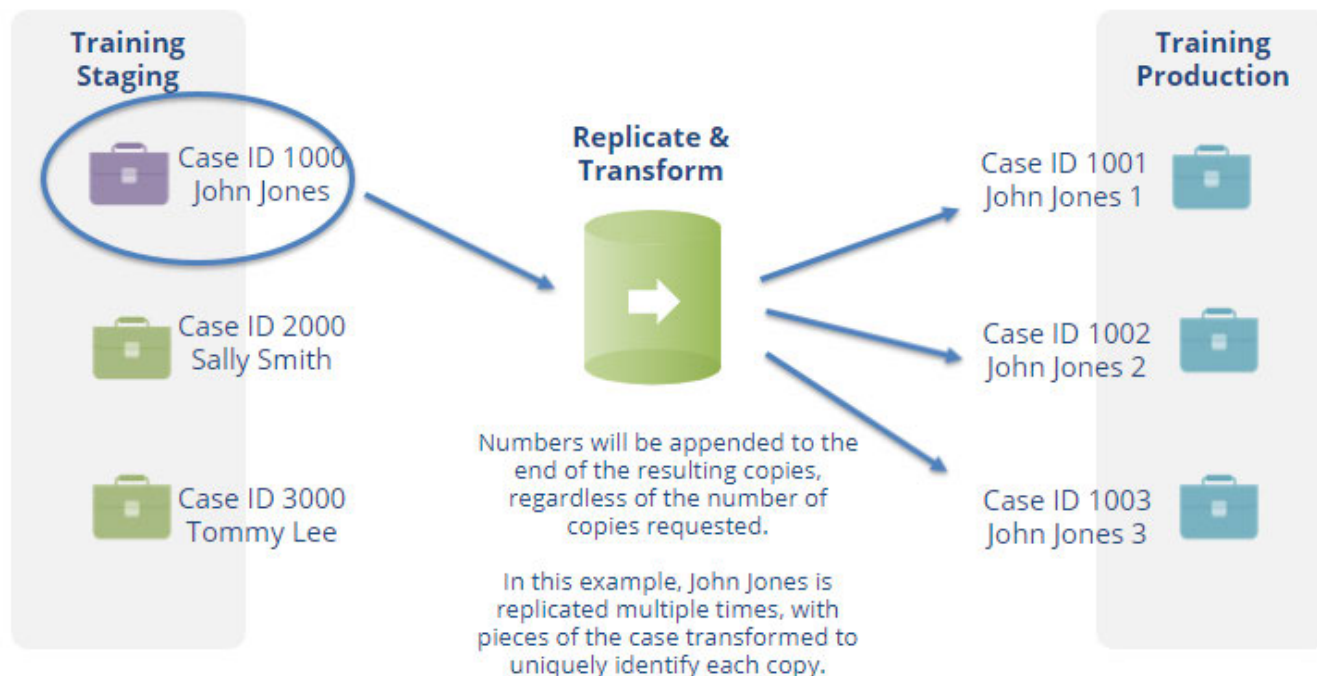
Training Staging

Case ID 1000
John Jones

Case ID 2000
Sally Smith

Case ID 3000
Tommy Lee

Replicate & Transform

Numbers will be appended to the end of the resulting copies, regardless of the number of copies requested.

In this example, John Jones is replicated multiple times, with pieces of the case transformed to uniquely identify each copy.

Training Production

Case ID 1001
John Jones 1

Case ID 1002
John Jones 2

Case ID 1003
John Jones 3